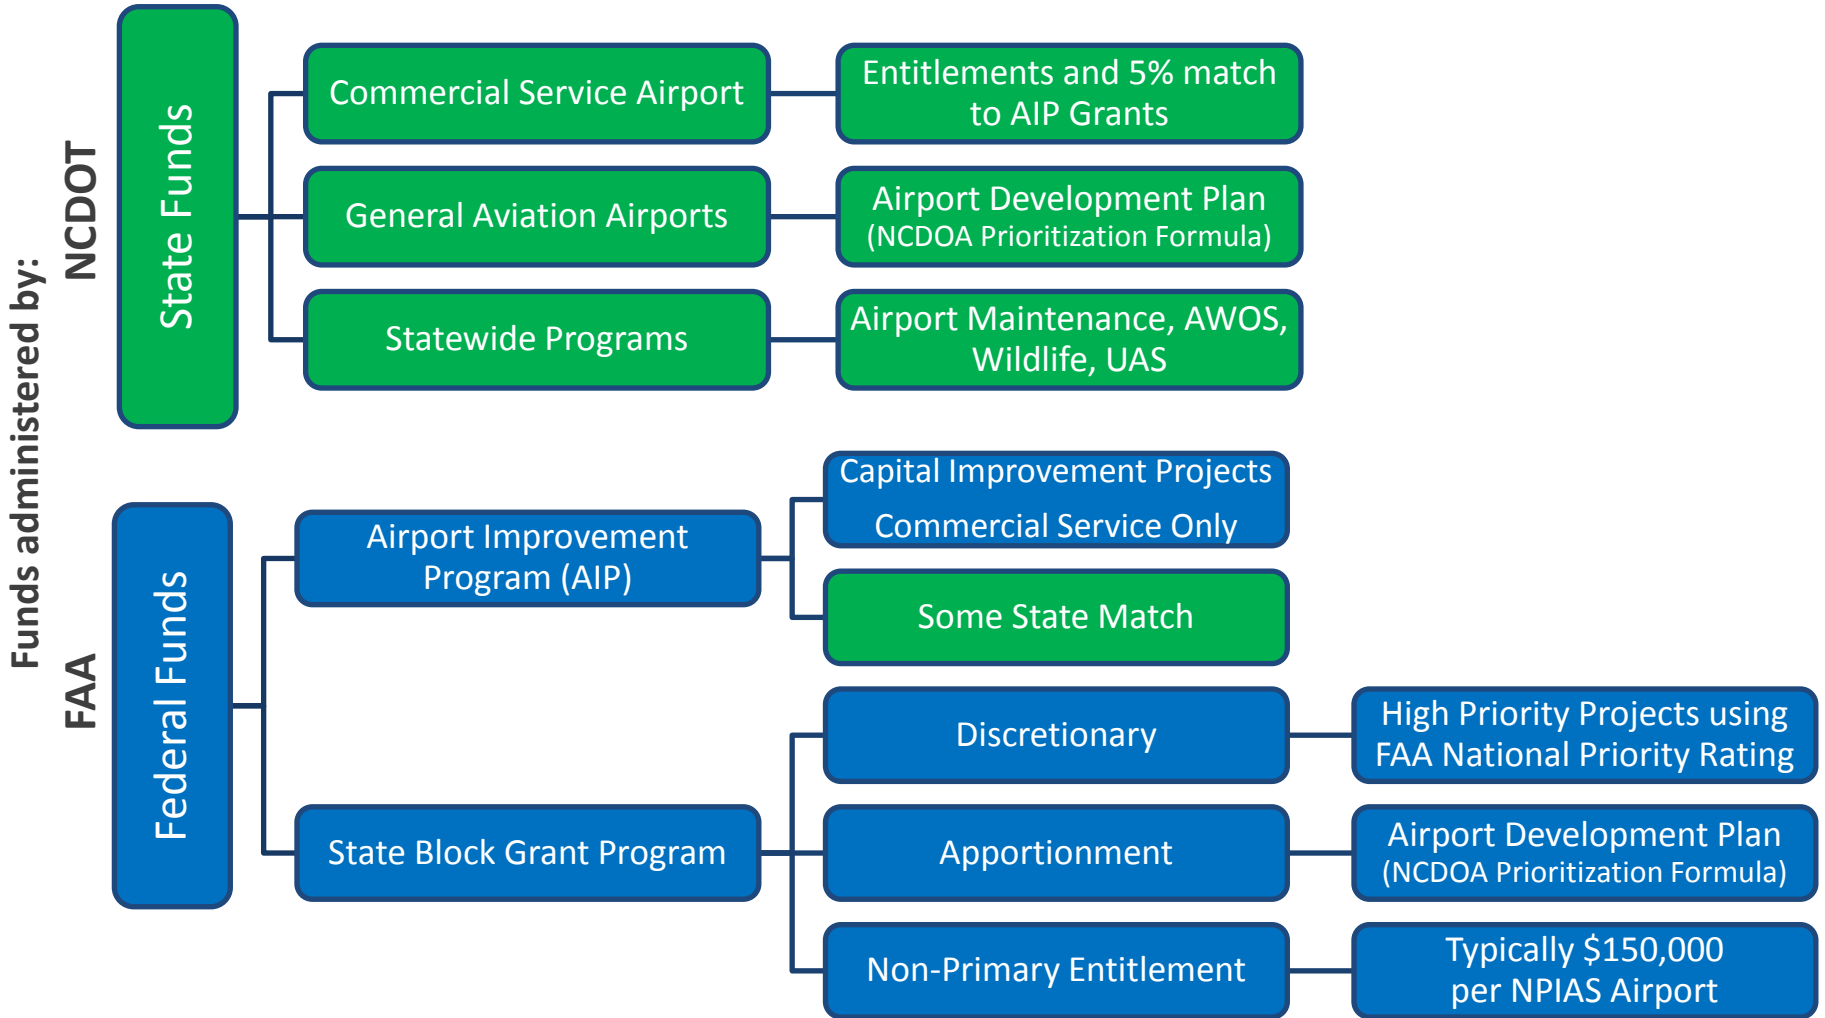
Funds administered by:

NCDOT

State Funds

Commercial Service Airport

Entitlements and 5% match to AIP Grants

General Aviation Airports

Airport Development Plan (NCDOA Prioritization Formula)

Statewide Programs

Airport Maintenance, AWOS, Wildlife, UAS

FAA

Federal Funds

Airport Improvement Program (AIP)

Capital Improvement Projects Commercial Service Only

Some State Match

State Block Grant Program

Discretionary

High Priority Projects using FAA National Priority Rating

Apportionment

Airport Development Plan (NCDOA Prioritization Formula)

Non-Primary Entitlement

Typically $150,000 per NPIAS Airport